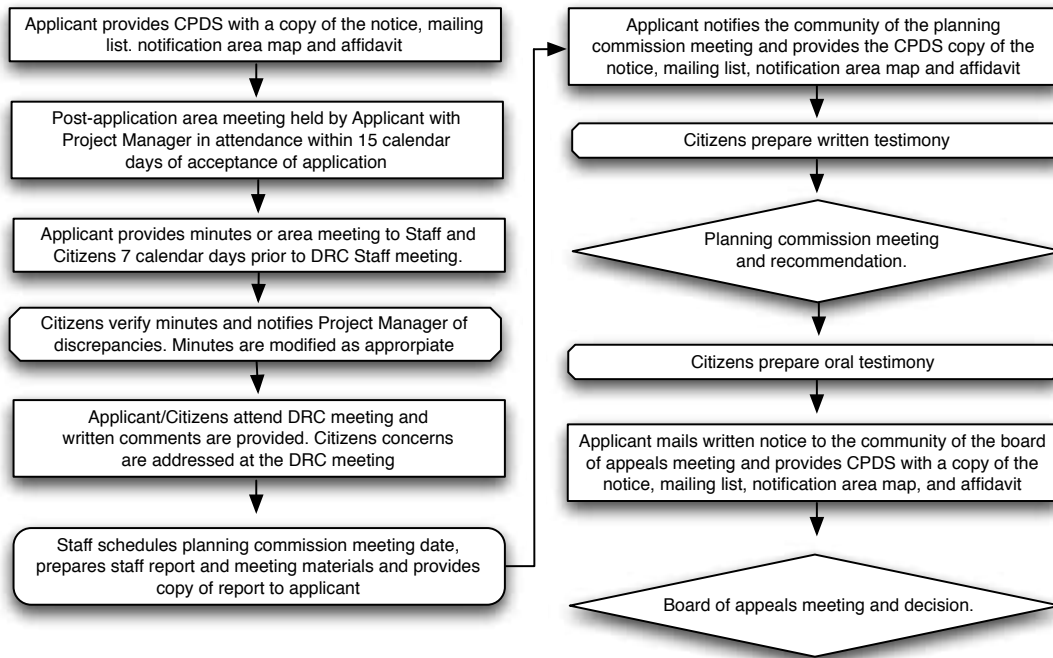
Applicant provides CPDS with a copy of the notice, mailing list. notification area map and affidavit

Post-application area meeting held by Applicant with Project Manager in attendance within 15 calendar days of acceptance of application

Applicant provides minutes or area meeting to Staff and Citizens 7 calendar days prior to DRC Staff meeting.

Citizens verify minutes and notifies Project Manager of discrepancies. Minutes are modified as approrpiate

Applicant/Citizens attend DRC meeting and written comments are provided. Citizens concerns are addressed at the DRC meeting

Staff schedules planning commission meeting date, prepares staff report and meeting materials and provides copy of report to applicant

Applicant notifies the community of the planning commission meeting and provides the CPDS copy of the notice, mailing list, notification area map and affidavit

Citizens prepare written testimony

Planning commission meeting and recommendation.

Citizens prepare oral testimony

Applicant mails written notice to the community of the board of appeals meeting and provides CPDS with a copy of the notice, mailing list, notification area map, and affidavit

Board of appeals meeting and decision.